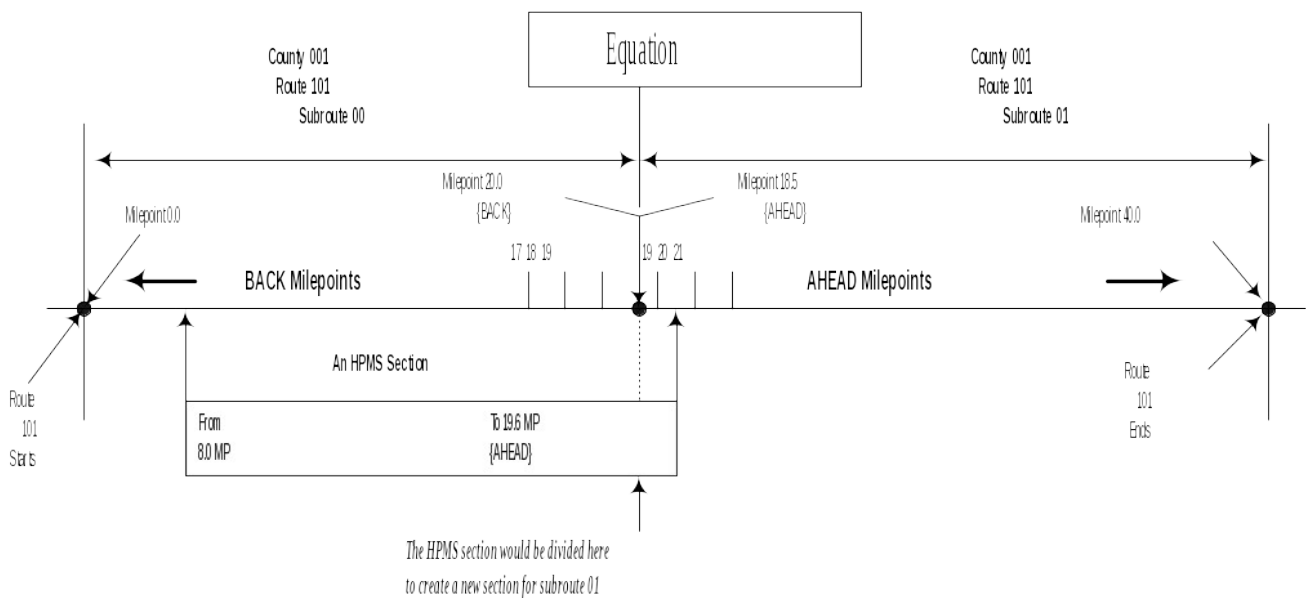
Equation

County 001
Route 101
Subroute 00

County 001
Route 101
Subroute 01

Milepoint 20.0
{BACK}

Milepoint 18.5
{AHEAD}

Milepoint 0.0

Milepoint 40.0

17 18 19

19 20 21

BACK Milepoints

AHEAD Milepoints

An HPMS Section

Route
101
Starts

Route
101
Ends

From
8.0 MP

To 19.6 MP
{AHEAD}

The HPMS section would be divided here to create a new section for subroute 01